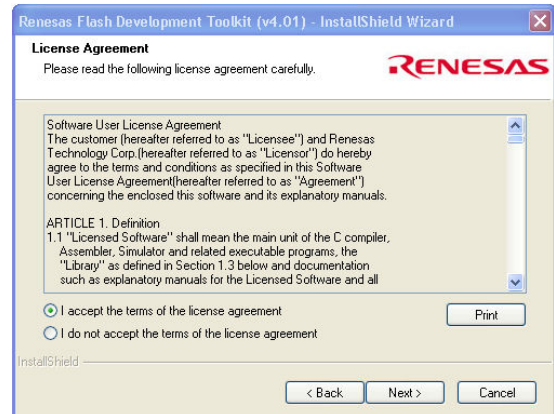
Renesas Flash Development Toolkit (v4.01) - InstallShield Wizard

License Agreement

Please read the following license agreement carefully.

RENESAS

Software User License Agreement
The customer (hereafter referred to as "Licensee") and Renesas Technology Corp.(hereafter referred to as "Licensor") do hereby agree to the terms and conditions as specified in this Software User License Agreement(hereafter referred to as "Agreement") concerning the enclosed this software and its explanatory manuals.

ARTICLE 1. Definition
1.1 "Licensed Software" shall mean the main unit of the C compiler, Assembler, Simulator and related executable programs, the "Library" as defined in Section 1.3 below and documentation such as explanatory manuals for the Licensed Software and all

I accept the terms of the license agreement

I do not accept the terms of the license agreement

Print

InstallShield

< Back

Next >

Cancel